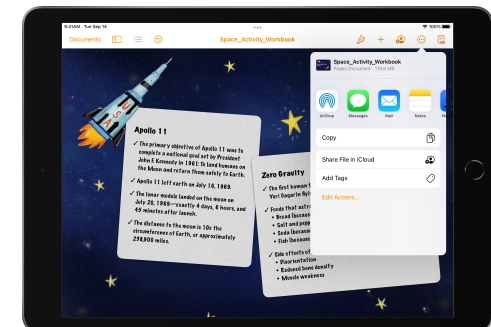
9:41 AM Tue Sep 10
100%

Documents

Space_Activity_Workbook

Space_Activity_Workbook
Pages Document · 1150 KB

AirDrop
Messages
Mail
Notes

Copy
Share File in iCloud
Add Tags
Edit Actions...

Apollo 11

✓ The primary objective of Apollo 11 was to complete a national goal set by President John F. Kennedy in 1961: To land humans on the Moon and return them safely to Earth.

✓ Apollo 11 left earth on July 16, 1969.

✓ The lunar module landed on the moon on July 20, 1969—exactly 4 days, 6 hours, and 45 minutes after launch.

✓ The distance to the moon is 10x the circumference of Earth, or approximately 238,900 miles.

Zero Gravity

✓ The first human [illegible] Yuri Gagarin fly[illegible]

✓ Foods that astr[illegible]
• Bread (becaus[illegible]
• Salt and pepp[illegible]
• Soda (becaus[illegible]
• Fish (becaus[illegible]

✓ Side effects of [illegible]
• Disorientation
• Reduced bone density
• Muscle weakness